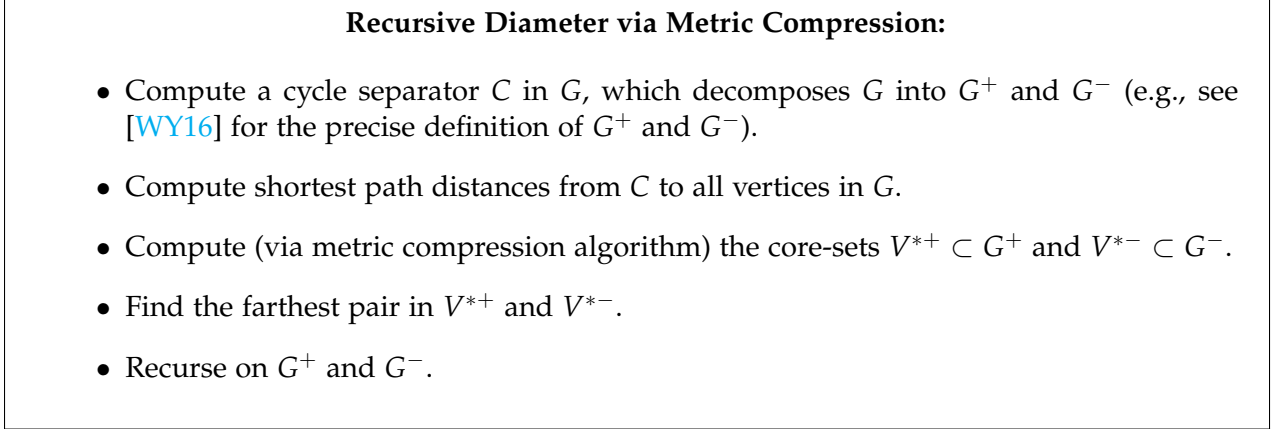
**Recursive Diameter via Metric Compression:**

- Compute a cycle separator $C$ in $G$, which decomposes $G$ into $G^+$ and $G^-$ (e.g., see [WY16] for the precise definition of $G^+$ and $G^-$).
- Compute shortest path distances from $C$ to all vertices in $G$.
- Compute (via metric compression algorithm) the core-sets $V^{*+} \subset G^+$ and $V^{*-} \subset G^-$.
- Find the farthest pair in $V^{*+}$ and $V^{*-}$.
- Recurse on $G^+$ and $G^-$.